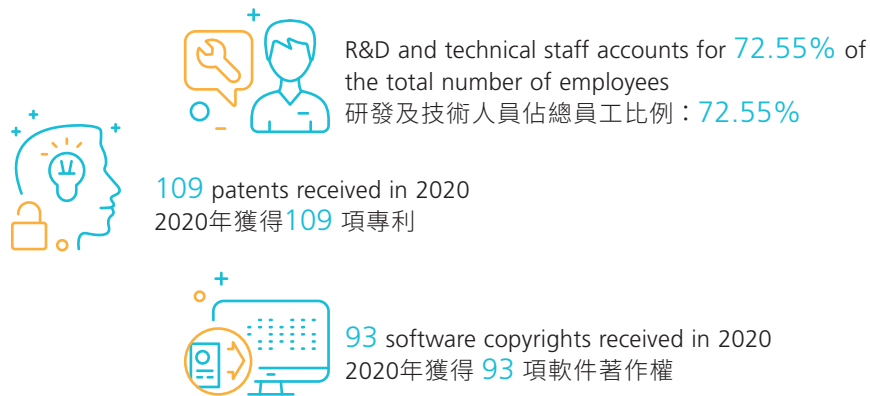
R&D and technical staff accounts for 72.55% of the total number of employees
研發及技術人員佔總員工比例：72.55%

109 patents received in 2020
2020年獲得109 項專利

93 software copyrights received in 2020
2020年獲得 93 項軟件著作權